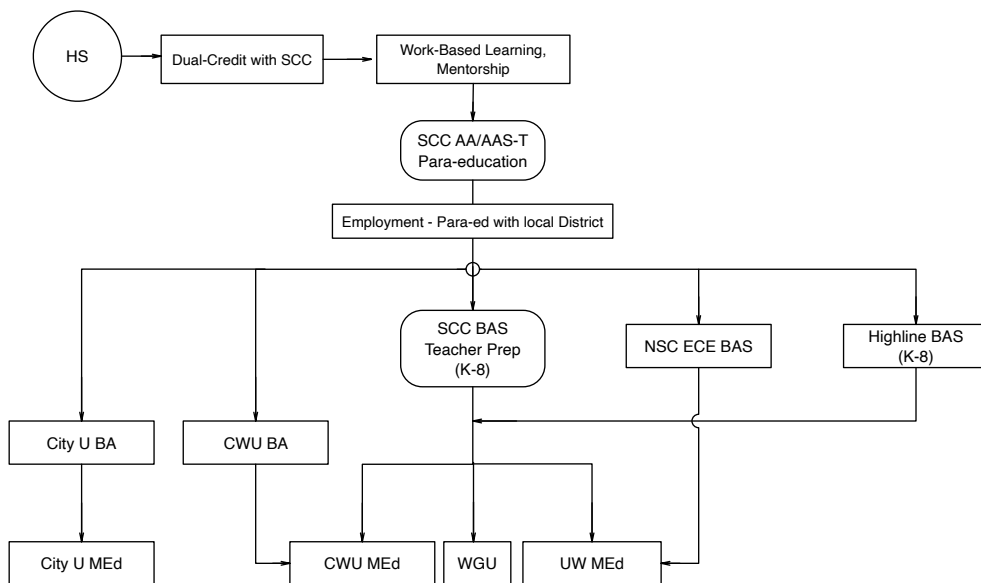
HS

Dual-Credit with SCC

Work-Based Learning, Mentorship

SCC AA/AAS-T Para-education

Employment - Para-ed with local District

SCC BAS Teacher Prep (K-8)

NSC ECE BAS

Highline BAS (K-8)

City U BA

CWU BA

City U MEd

CWU MEd

WGU

UW MEd